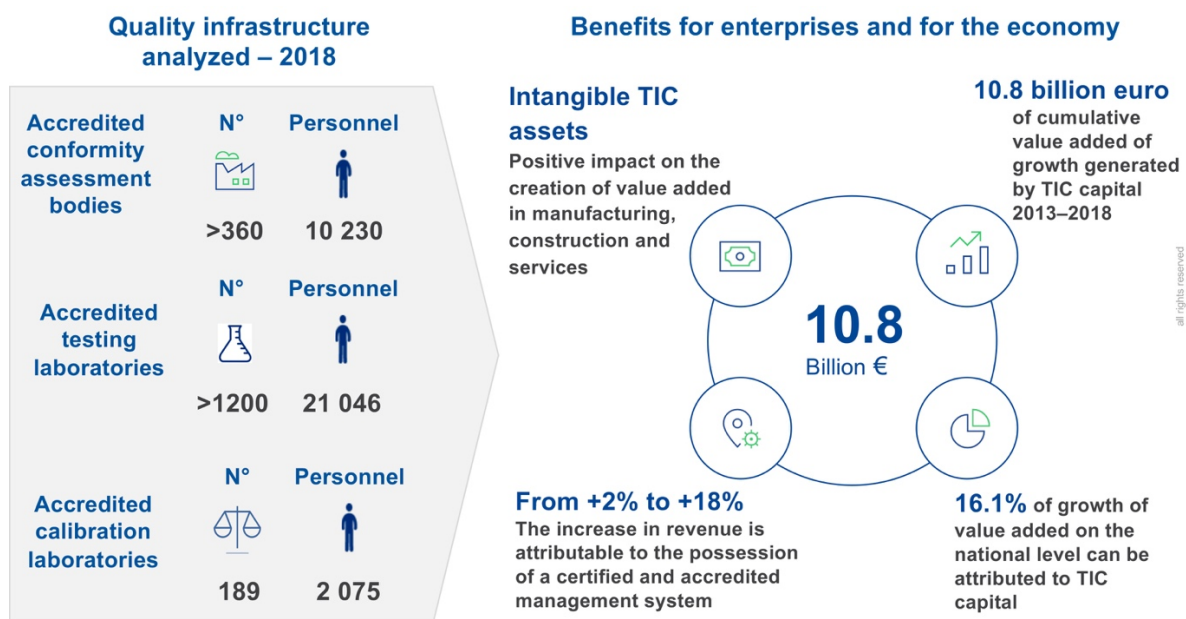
Quality infrastructure analyzed – 2018

Accredited conformity assessment bodies

N°

Personnel

>360

10 230

Accredited testing laboratories

N°

Personnel

>1200

21 046

Accredited calibration laboratories

N°

Personnel

189

2 075

Benefits for enterprises and for the economy

Intangible TIC assets
Positive impact on the creation of value added in manufacturing, construction and services

10.8 billion euro
of cumulative value added of growth generated by TIC capital 2013–2018

10.8
Billion €

From +2% to +18%
The increase in revenue is attributable to the possession of a certified and accredited management system

16.1% of growth of value added on the national level can be attributed to TIC capital

all rights reserved